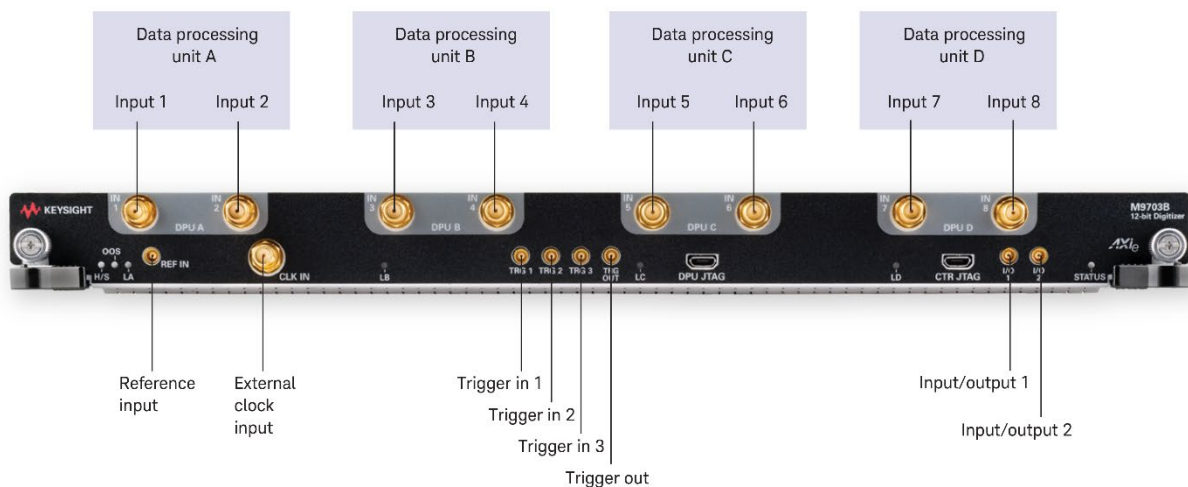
Data processing unit A

Input 1 Input 2

Data processing unit B

Input 3 Input 4

Data processing unit C

Input 5 Input 6

Data processing unit D

Input 7 Input 8

KEYSIGHT

IN 1 IN 2 DPU A

IN 3 IN 4 DPU B

IN 5 IN 6 DPU C

IN 7 IN 8 DPU D

M9703B 12-bit Digitizer

AXIe

OOS H/S LA REF IN CLK IN LB TRIG 1 TRIG 2 TRIG 3 TRIG OUT LC DPU JTAG LD CTR JTAG I/O 1 I/O 2 STATUS

Reference input

External clock input

Trigger in 1

Trigger in 2

Trigger in 3

Trigger out

Input/output 1

Input/output 2